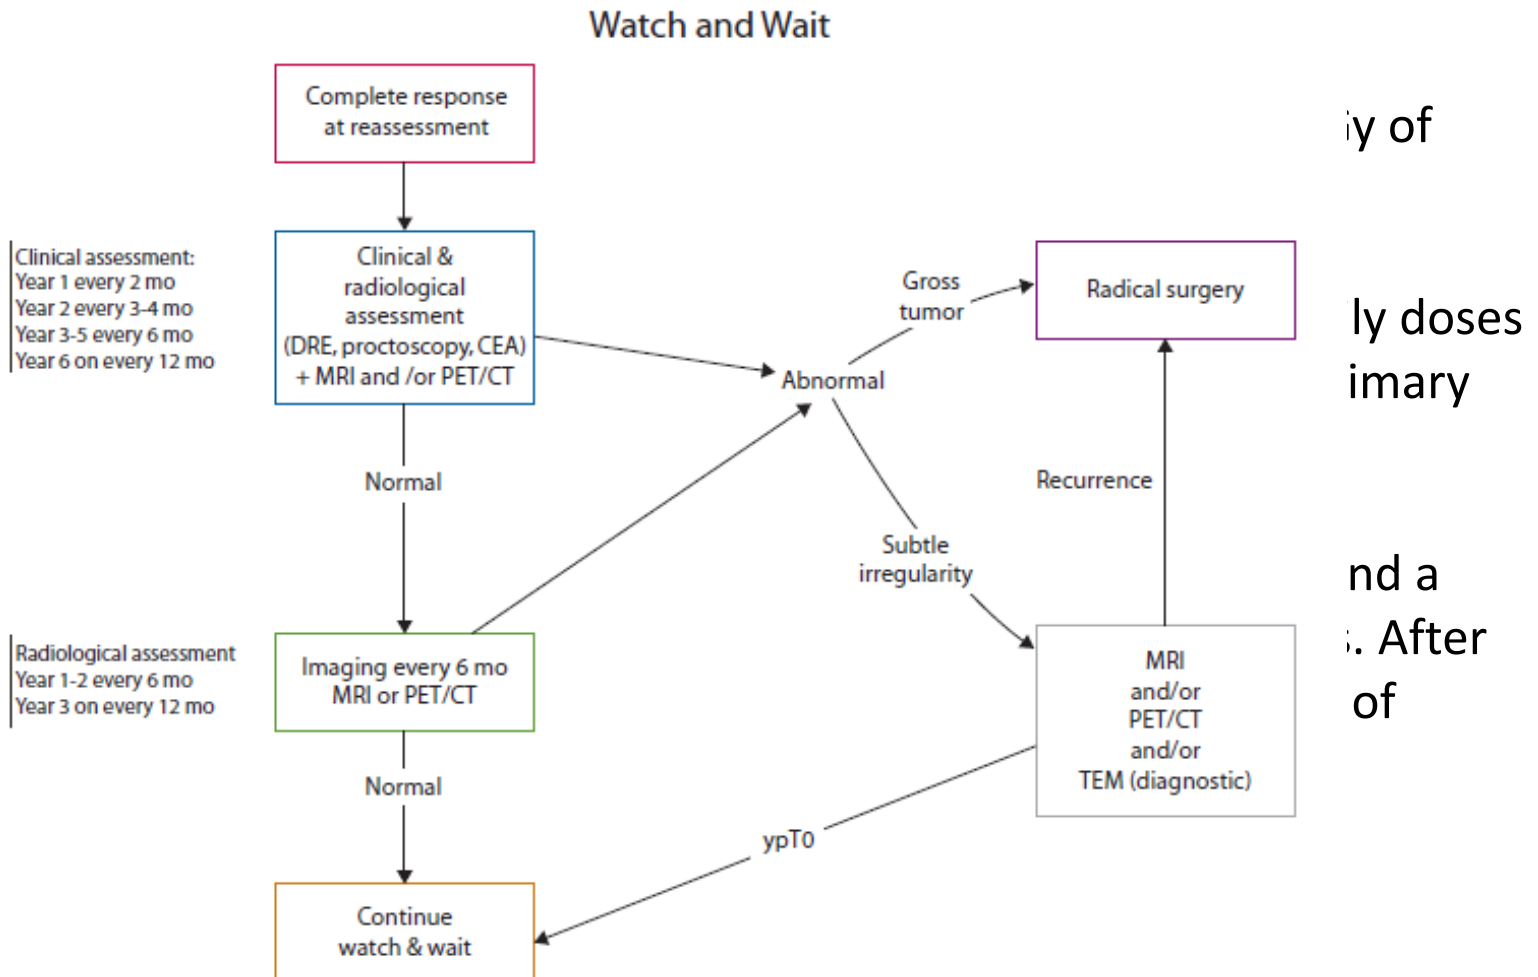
Watch and Wait

Complete response at reassessment

Clinical assessment:
Year 1 every 2 mo
Year 2 every 3-4 mo
Year 3-5 every 6 mo
Year 6 on every 12 mo

Clinical & radiological assessment (DRE, proctoscopy, CEA) + MRI and /or PET/CT

Gross tumor

Radical surgery

Abnormal

Normal

Recurrence

Subtle irregularity

Radiological assessment
Year 1-2 every 6 mo
Year 3 on every 12 mo

Imaging every 6 mo MRI or PET/CT

MRI and/or PET/CT and/or TEM (diagnostic)

Normal

ypT0

Continue watch & wait

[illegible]y of

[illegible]ly doses
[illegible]imary

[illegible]nd a
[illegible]. After
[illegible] of